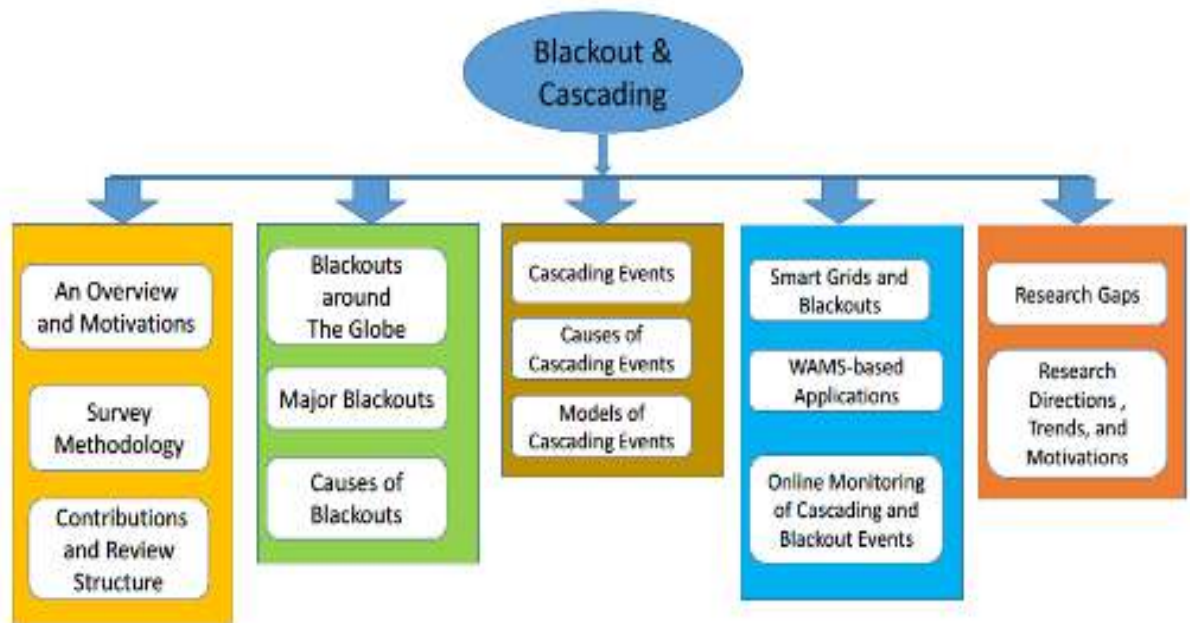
Blackout & Cascading

An Overview and Motivations

Survey Methodology

Contributions and Review Structure

Blackouts around The Globe

Major Blackouts

Causes of Blackouts

Cascading Events

Causes of Cascading Events

Models of Cascading Events

Smart Grids and Blackouts

WAMS-based Applications

Online Monitoring of Cascading and Blackout Events

Research Gaps

Research Directions , Trends, and Motivations